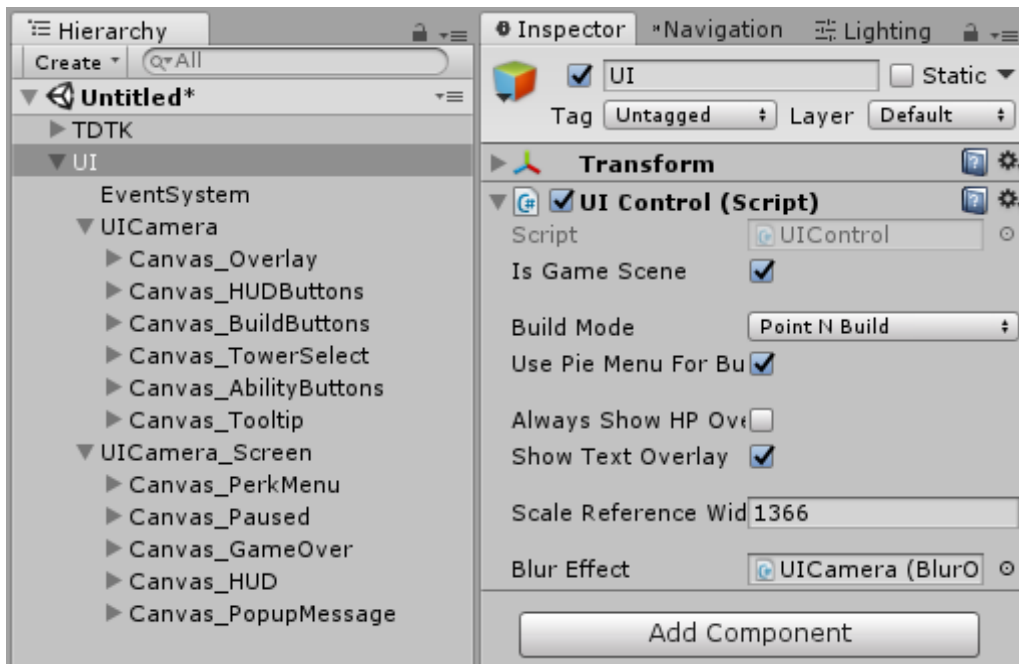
Hierarchy
Create ▾ Q▾All
Untitled*
TDTK
UI
EventSystem
UICamera
Canvas_Overlay
Canvas_HUDButtons
Canvas_BuildButtons
Canvas_TowerSelect
Canvas_AbilityButtons
Canvas_Tooltip
UICamera_Screen
Canvas_PerkMenu
Canvas_Paused
Canvas_GameOver
Canvas_HUD
Canvas_PopupMessage

Inspector
Navigation
Lighting
UI
Static
Tag Untagged
Layer Default
Transform
UI Control (Script)
Script UIControl
Is Game Scene
Build Mode Point N Build
Use Pie Menu For Bu
Always Show HP Ov
Show Text Overlay
Scale Reference Wid 1366
Blur Effect UICamera (BlurO
Add Component